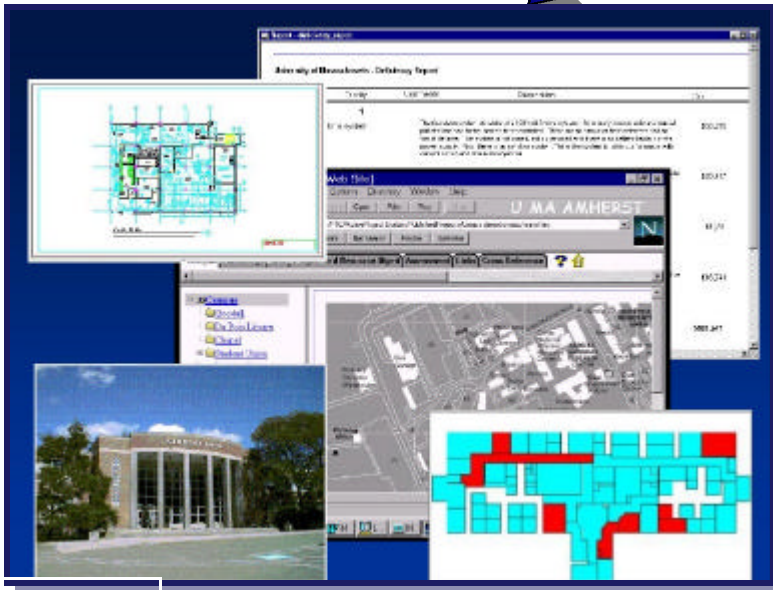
Report - deficiency report

University of Massachusetts - Deficiency Report

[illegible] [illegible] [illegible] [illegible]

$30,275

$33,417

$8,175

$36,241

$68,217

Web Site]

Options Directory Window Help

U MA AMHERST

Open Print Find

Assessment Links Cross Reference

Campus
Overview
On Trees Lessons
Chapel
Student Union